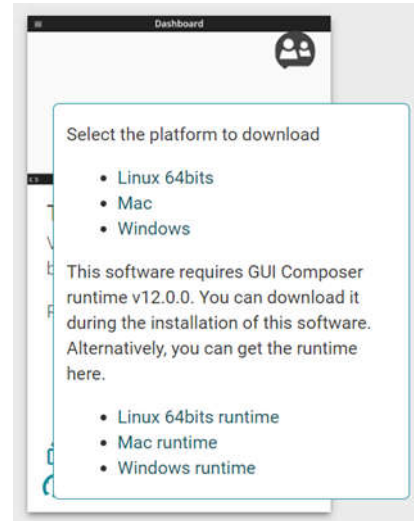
Dashboard

Select the platform to download

- Linux 64bits
- Mac
- Windows

This software requires GUI Composer runtime v12.0.0. You can download it during the installation of this software. Alternatively, you can get the runtime here.

- Linux 64bits runtime
- Mac runtime
- Windows runtime